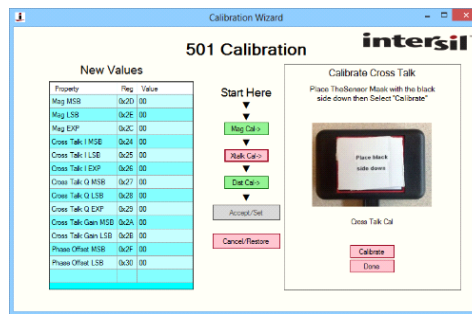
Calibration Wizard

501 Calibration

intersil

New Values

| Property | Reg | Value |
|---|---|---|
| Mag MSB | 0x2D | 00 |
| Mag LSB | 0x2E | 00 |
| Mag EXP | 0x2C | 00 |
| Cross Talk I MSB | 0x24 | 00 |
| Cross Talk I LSB | 0x25 | 00 |
| Cross Talk I EXP | 0x26 | 00 |
| Cross Talk Q MSB | 0x27 | 00 |
| Cross Talk Q LSB | 0x28 | 00 |
| Cross Talk Q EXP | 0x29 | 00 |
| Cross Talk Gain MSB | 0x2A | 00 |
| Cross Talk Gain LSB | 0x2B | 00 |
| Phase Offset MSB | 0x2F | 00 |
| Phase Offset LSB | 0x30 | 00 |

Start Here

Mag Cal->

Xtalk Cal->

Dist Cal->

Accept/Set

Cancel/Restore

Calibrate Cross Talk

Place TheSensor Mask with the black side down then Select "Calibrate"

Place black side down

Cross Talk Cal

Calibrate

Done